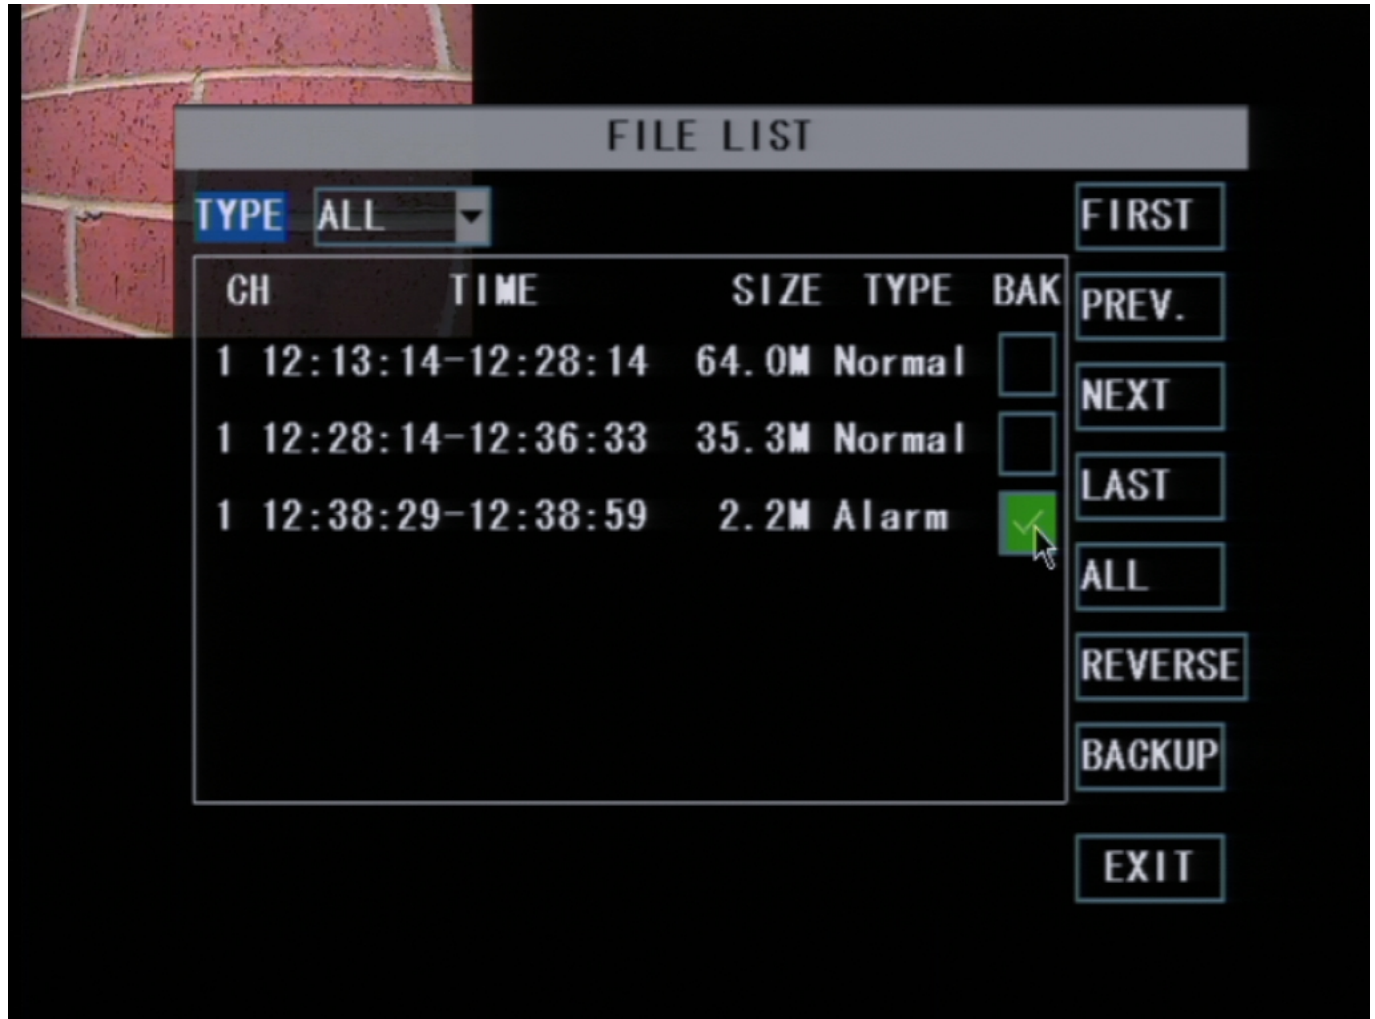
FILE LIST

TYPE ALL

| CH | TIME | SIZE | TYPE | BAK |
|---|---|---|---|---|
| 1 | 12:13:14-12:28:14 | 64.0M | Normal | |
| 1 | 12:28:14-12:36:33 | 35.3M | Normal | |
| 1 | 12:38:29-12:38:59 | 2.2M | Alarm | ✓ |

FIRST
PREV.
NEXT
LAST
ALL
REVERSE
BACKUP
EXIT